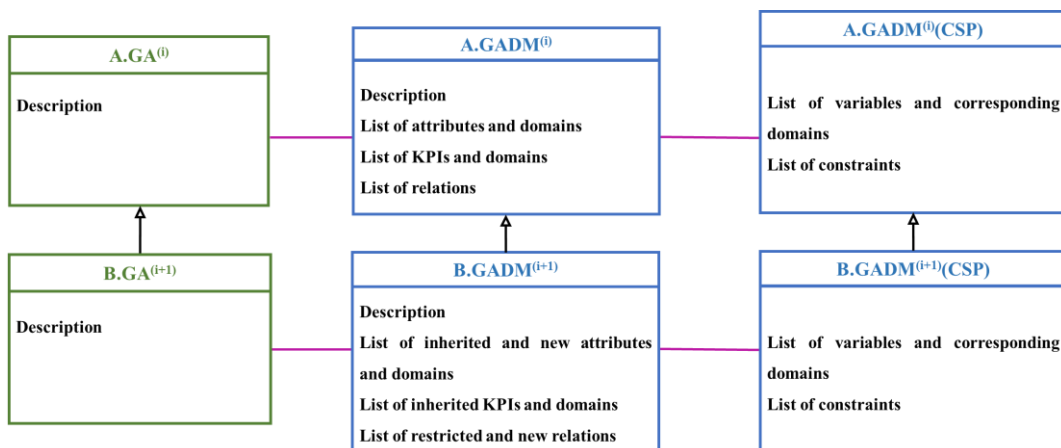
A.GA$^{(i)}$

Description

A.GADM$^{(i)}$

Description

List of attributes and domains

List of KPIs and domains

List of relations

A.GADM$^{(i)}$(CSP)

List of variables and corresponding domains

List of constraints

B.GA$^{(i+1)}$

Description

B.GADM$^{(i+1)}$

Description

List of inherited and new attributes and domains

List of inherited KPIs and domains

List of restricted and new relations

B.GADM$^{(i+1)}$(CSP)

List of variables and corresponding domains

List of constraints